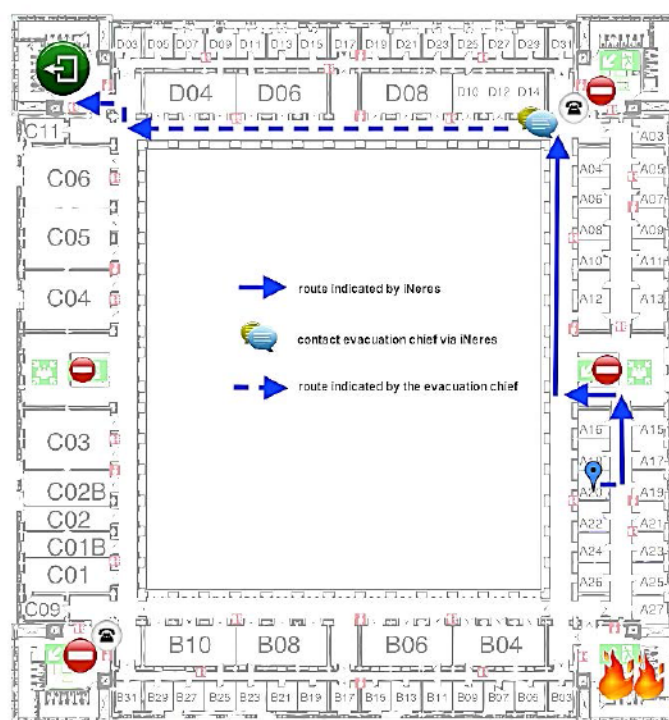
D03 D05 D07 D09 D11 D13 D15 D17 D19 D21 D23 D25 D27 D29 D31

D04 D06 D08 D10 D12 D14

C11

A03

C06

A04 A05

A06 A07

C05

A08 A09

A10 A11

C04

A12 A13

route indicated by iNeres

contact evacuation chief via iNeres

route indicated by the evacuation chief

C03

A16 A15

A17

C02B

A20 A19

C02

A22 A21

C01B

A24 A23

C01

A26 A25

C09

A27

B10 B08 B06 B04

B31 B29 B27 B25 B23 B21 B19 B17 B15 B13 B11 B09 B07 B05 B03